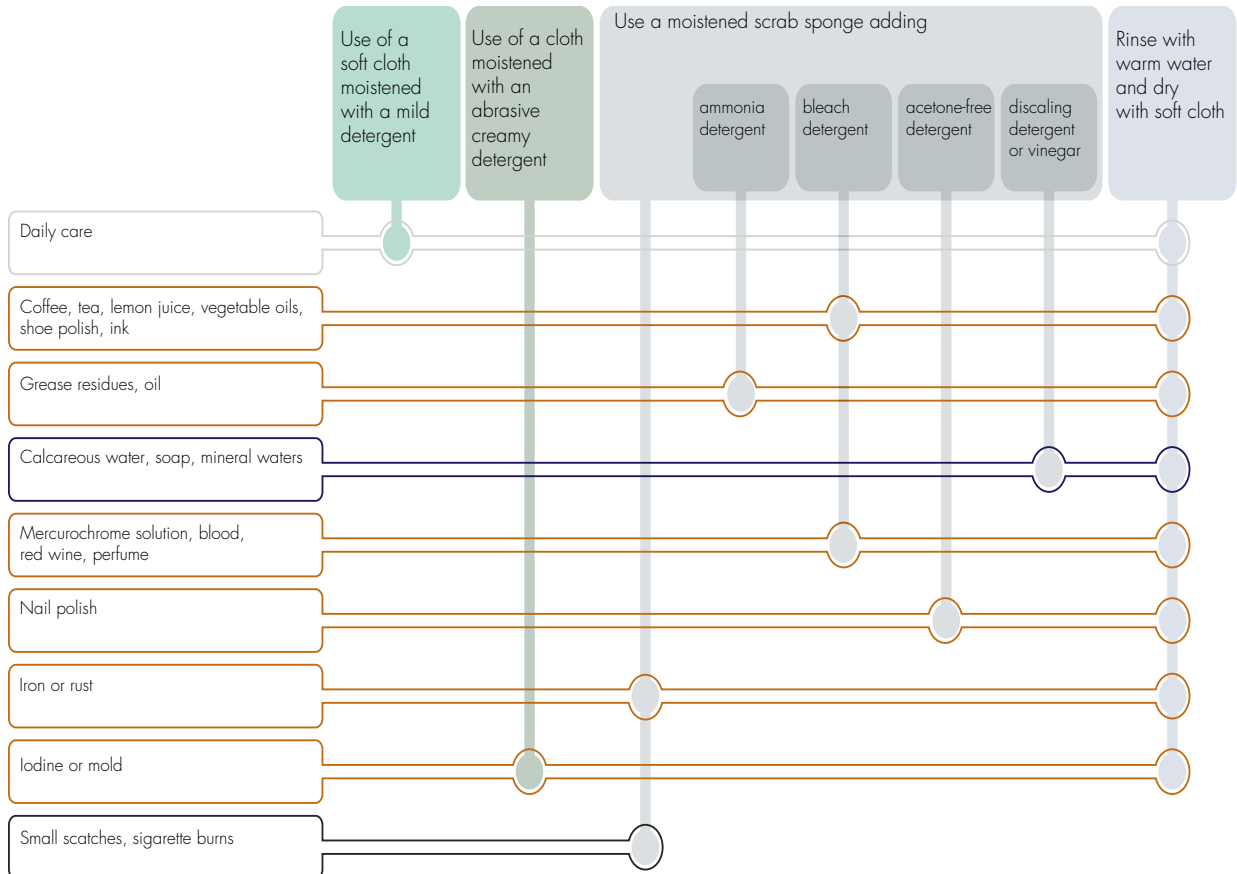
Use of a soft cloth moistened with a mild detergent

Use of a cloth moistened with an abrasive creamy detergent

Use a moistened scrab sponge adding

ammonia detergent

bleach detergent

acetone-free detergent

discaling detergent or vinegar

Rinse with warm water and dry with soft cloth

Daily care

Coffee, tea, lemon juice, vegetable oils, shoe polish, ink

Grease residues, oil

Calcareous water, soap, mineral waters

Mercurochrome solution, blood, red wine, perfume

Nail polish

Iron or rust

Iodine or mold

Small scatches, sigarette burns